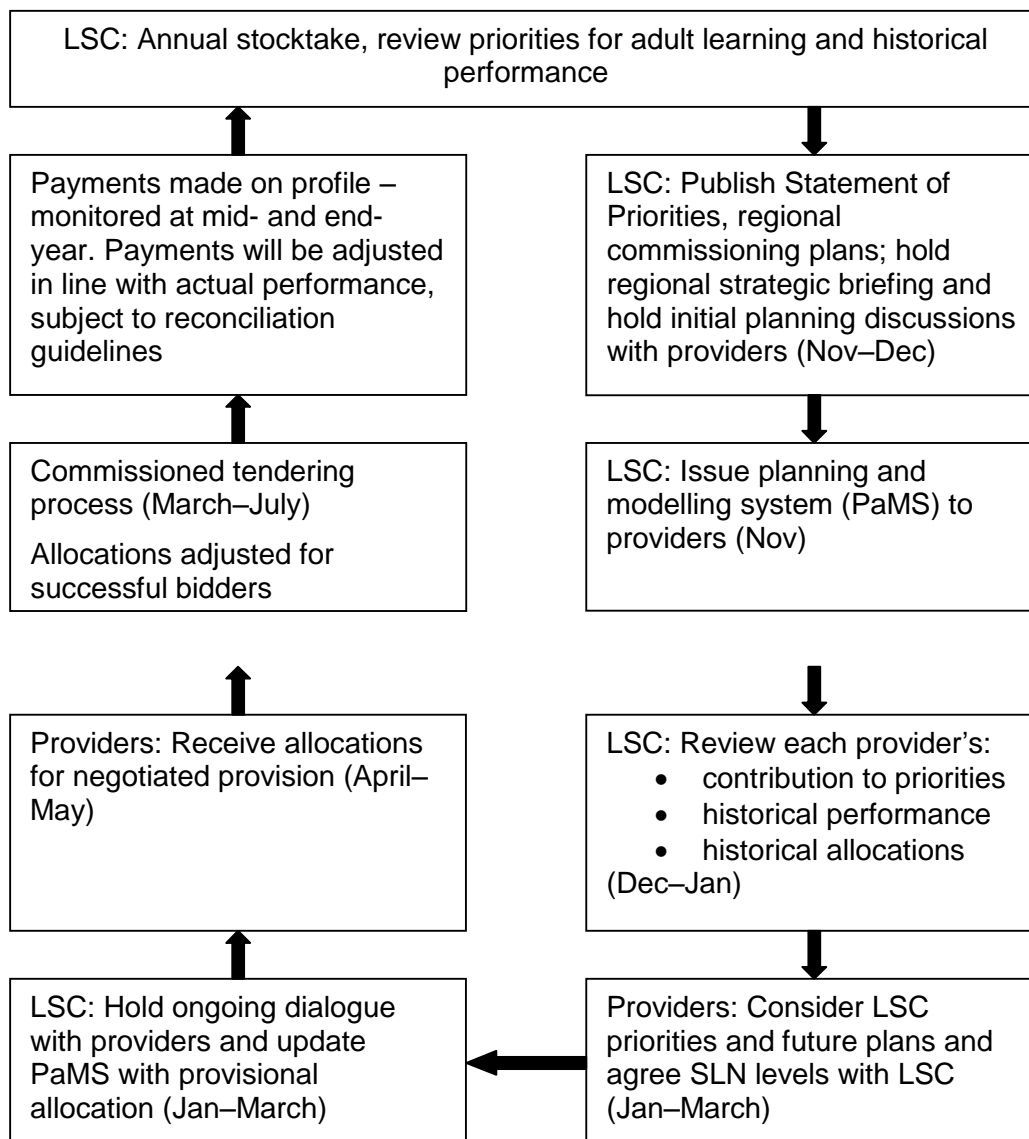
LSC: Annual stocktake, review priorities for adult learning and historical performance

LSC: Publish Statement of Priorities, regional commissioning plans; hold regional strategic briefing and hold initial planning discussions with providers (Nov–Dec)

LSC: Issue planning and modelling system (PaMS) to providers (Nov)

LSC: Review each provider's:
- contribution to priorities
- historical performance
- historical allocations
(Dec–Jan)

Providers: Consider LSC priorities and future plans and agree SLN levels with LSC (Jan–March)

LSC: Hold ongoing dialogue with providers and update PaMS with provisional allocation (Jan–March)

Providers: Receive allocations for negotiated provision (April–May)

Commissioned tendering process (March–July)

Allocations adjusted for successful bidders

Payments made on profile – monitored at mid- and end-year. Payments will be adjusted in line with actual performance, subject to reconciliation guidelines